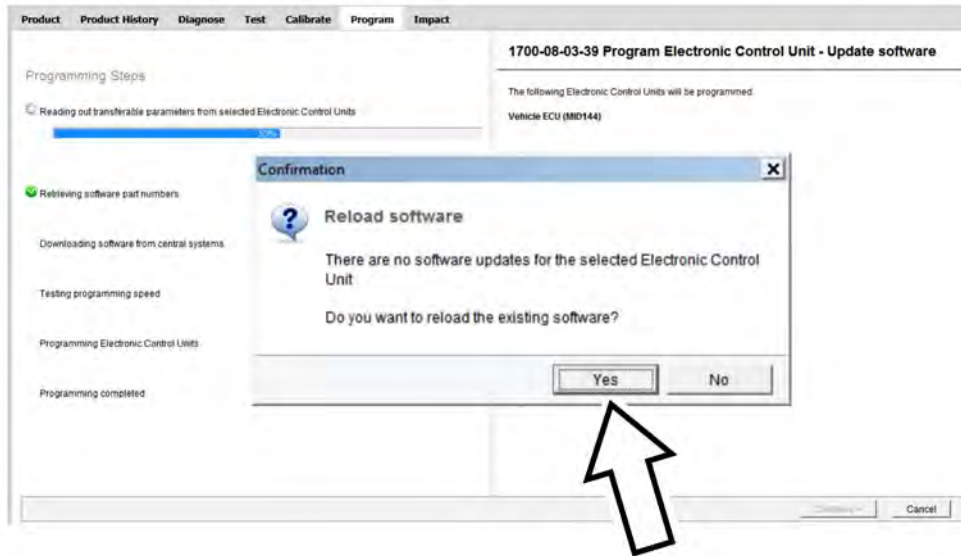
Product Product History Diagnose Test Calibrate Program Impact

Programming Steps

Reading out transferable parameters from selected Electronic Control Units

33%

Retrieving software part numbers

Downloading software from central systems

Testing programming speed

Programming Electronic Control Units

Programming completed

1700-08-03-39 Program Electronic Control Unit - Update software

The following Electronic Control Units will be programmed.

Vehicle ECU (MID144)

Confirmation

Reload software

There are no software updates for the selected Electronic Control Unit

Do you want to reload the existing software?

Yes

No

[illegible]

Cancel